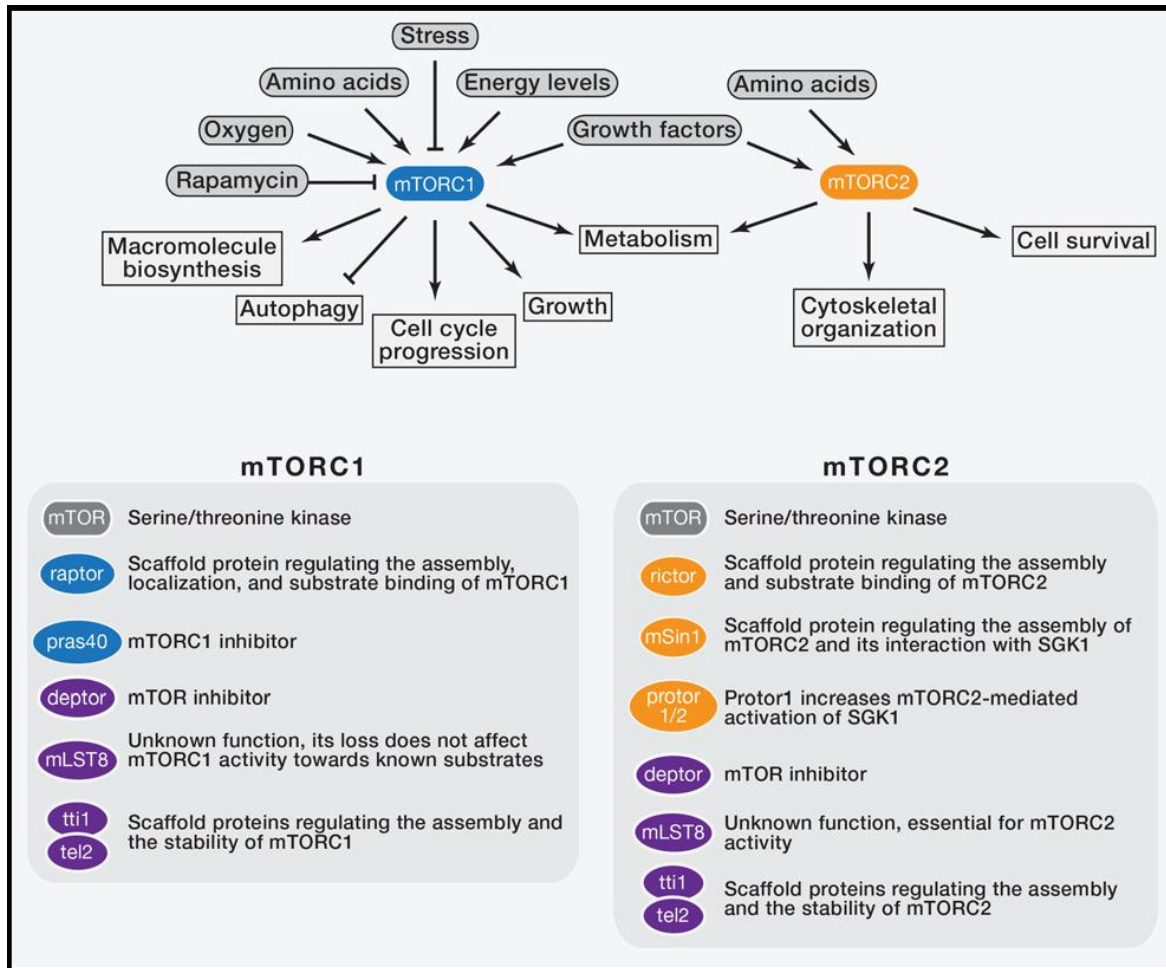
Stress

Amino acids

Energy levels

Amino acids

Oxygen

Growth factors

Rapamycin

mTORC1

mTORC2

Macromolecule biosynthesis

Metabolism

Cell survival

Autophagy

Growth

Cell cycle progression

Cytoskeletal organization

mTORC1

| | |
|---|---|
| mTOR | Serine/threonine kinase |
| raptor | Scaffold protein regulating the assembly, localization, and substrate binding of mTORC1 |
| pras40 | mTORC1 inhibitor |
| deptor | mTOR inhibitor |
| mLST8 | Unknown function, its loss does not affect mTORC1 activity towards known substrates |
| tti1 tel2 | Scaffold proteins regulating the assembly and the stability of mTORC1 |

mTORC2

| | |
|---|---|
| mTOR | Serine/threonine kinase |
| rictor | Scaffold protein regulating the assembly and substrate binding of mTORC2 |
| mSin1 | Scaffold protein regulating the assembly of mTORC2 and its interaction with SGK1 |
| protor 1/2 | Protor1 increases mTORC2-mediated activation of SGK1 |
| deptor | mTOR inhibitor |
| mLST8 | Unknown function, essential for mTORC2 activity |
| tti1 tel2 | Scaffold proteins regulating the assembly and the stability of mTORC2 |